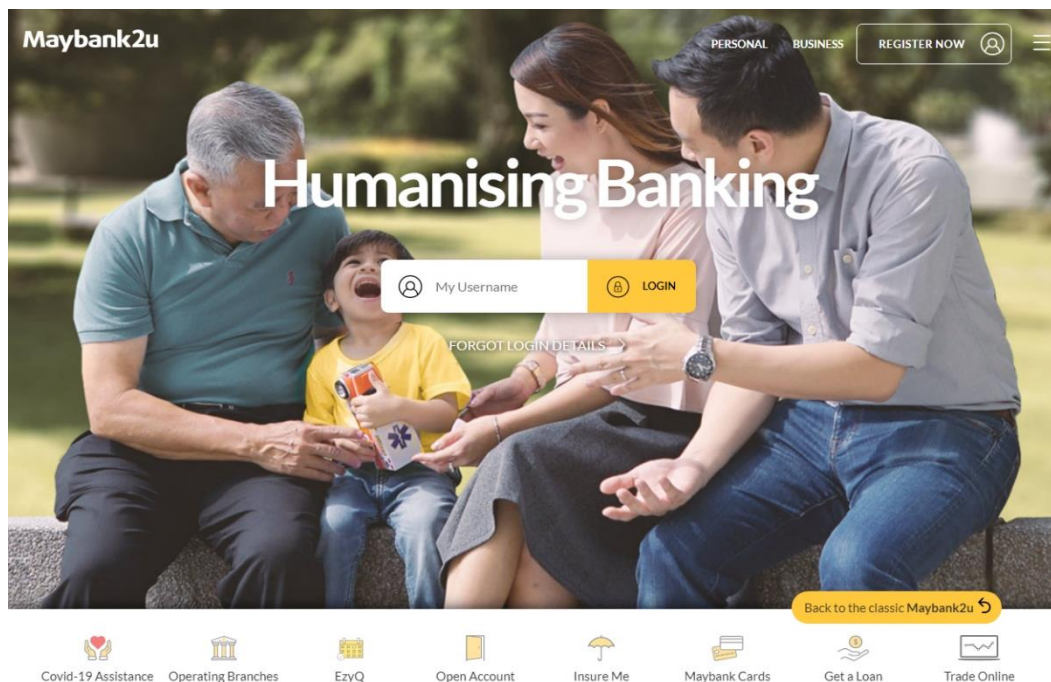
Maybank2u

PERSONAL BUSINESS REGISTER NOW

Humanising Banking

My Username LOGIN

FORGOT LOGIN DETAILS

Back to the classic Maybank2u

Covid-19 Assistance Operating Branches EzyQ Open Account Insure Me Maybank Cards Get a Loan Trade Online